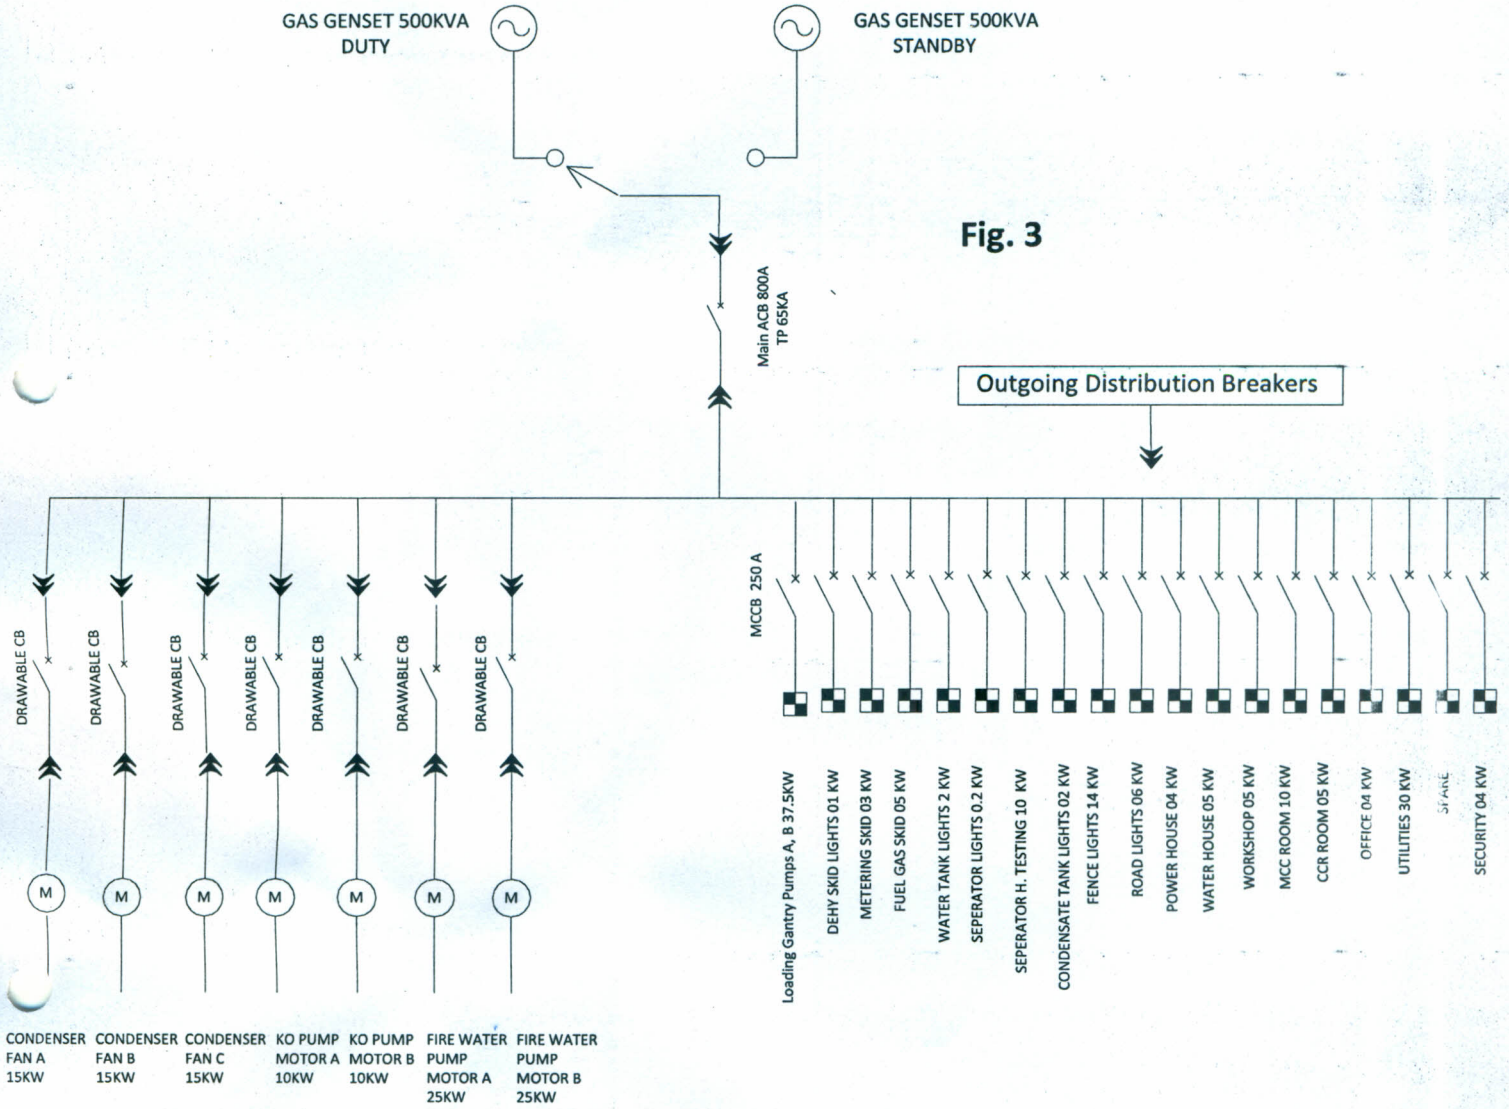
GAS GENSET 500KVA
DUTY

GAS GENSET 500KVA
STANDBY

Fig. 3

Main ACB 800A
TP 65KA

Outgoing Distribution Breakers

MCCB 250 A

DRAWABLE CB
DRAWABLE CB
DRAWABLE CB
DRAWABLE CB
DRAWABLE CB
DRAWABLE CB
DRAWABLE CB

M M M M M M M

Loading Gantry Pumps A, B 37.5KW
DEHY SKID LIGHTS 01 KW
METERING SKID 03 KW
FUEL GAS SKID 05 KW
WATER TANK LIGHTS 2 KW
SEPERATOR LIGHTS 0.2 KW
SEPERATOR H. TESTING 10 KW
CONDENSATE TANK LIGHTS 02 KW
FENCE LIGHTS 14 KW
ROAD LIGHTS 06 KW
POWER HOUSE 04 KW
WATER HOUSE 05 KW
WORKSHOP 05 KW
MCC ROOM 10 KW
CCR ROOM 05 KW
OFFICE 04 KW
UTILITIES 30 KW
SPARE
SECURITY 04 KW

CONDENSER FAN A 15KW
CONDENSER FAN B 15KW
CONDENSER FAN C 15KW
KO PUMP MOTOR A 10KW
KO PUMP MOTOR B 10KW
FIRE WATER PUMP MOTOR A 25KW
FIRE WATER PUMP MOTOR B 25KW